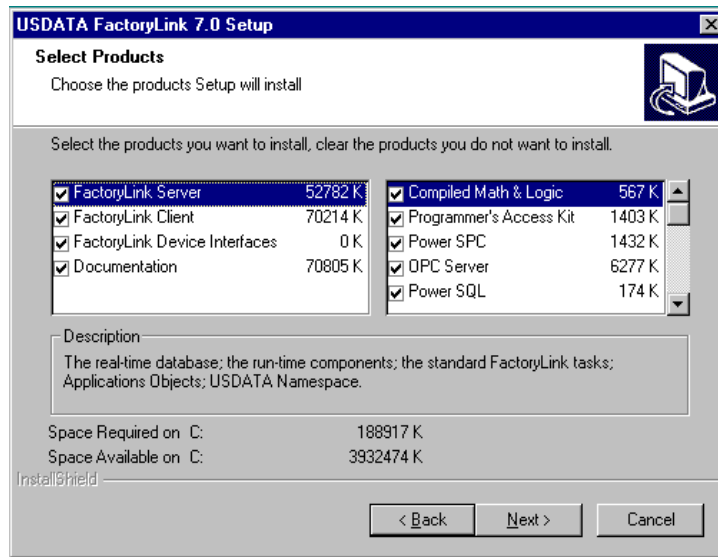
USDATA FactoryLink 7.0 Setup

Select Products

Choose the products Setup will install

Select the products you want to install, clear the products you do not want to install.

| | |
|---|---|
| FactoryLink Server | 52782 K |
| FactoryLink Client | 70214 K |
| FactoryLink Device Interfaces | 0 K |
| Documentation | 70805 K |

| | |
|---|---|
| Compiled Math & Logic | 567 K |
| Programmer's Access Kit | 1403 K |
| Power SPC | 1432 K |
| OPC Server | 6277 K |
| Power SQL | 174 K |

Description

The real-time database; the run-time components; the standard FactoryLink tasks; Applications Objects; USDATA Namespace.

Space Required on C: 188917 K

Space Available on C: 3932474 K

InstallShield

< Back

Next >

Cancel